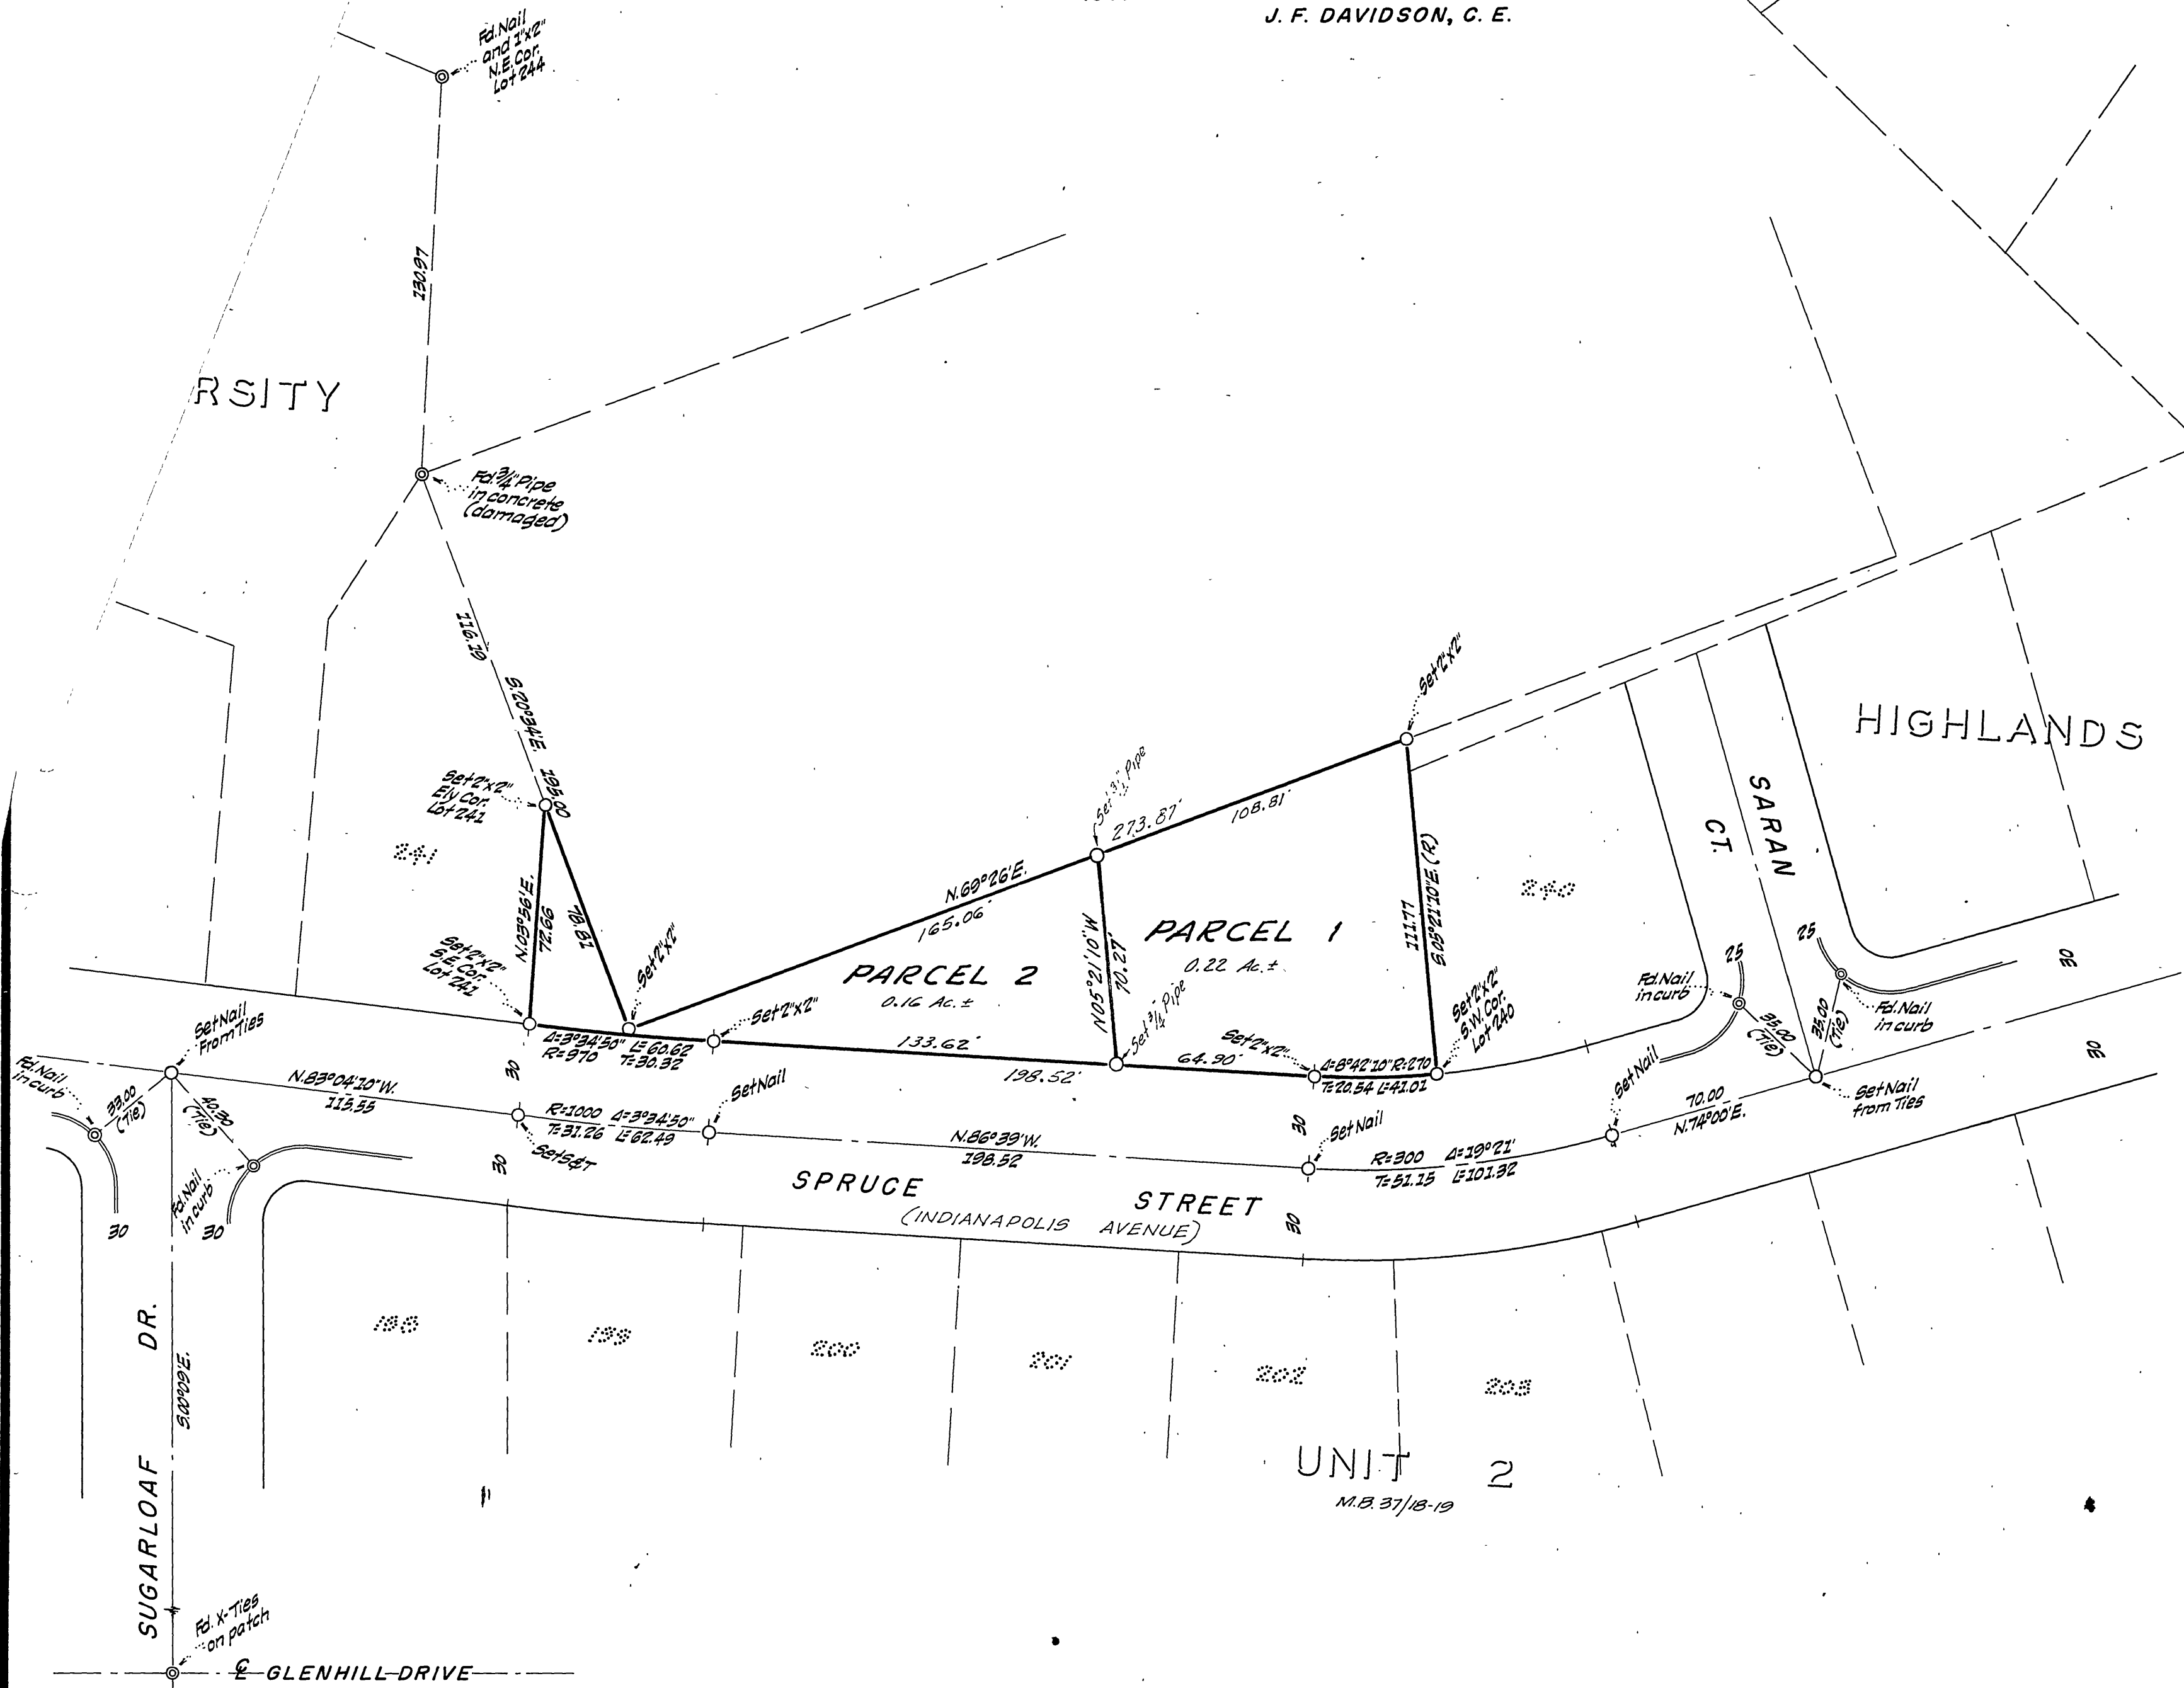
J. F. DAVIDSON, C. E.

Fd. Nail and 1"x2" N.E. Cor. Lot 244

130.97

RSITY

Fd. 3/4" Pipe in concrete (damaged)

116.19

S.20°34'E.

195.00

Set 2"x2" Ely Cor. Lot 241

241

N.03°56'E.

72.66

78.81

Set 2"x2"

Set 2"x2" S.E. Cor. Lot 241

N.69°26'E.

165.06'

Set 3/4" Pipe

273.87'

108.81'

Set 2"x2"

HIGHLANDS

PARCEL 2

0.16 Ac. ±

N.05°21'10"W.

70.27'

PARCEL 1

0.22 Ac. ±

111.77

S.05°21'10"E.(R)

240

SARAN CT.

Set 2"x2"

Δ=3°34'50" R=970 L=60.62 T=30.32

133.62'

198.52'

Set 3/4" Pipe

Set 2"x2"

64.90'

Δ=8°42'10" R=270 T=20.54 L=41.01

Set 2"x2" S.W. Cor. Lot 240

Fd. Nail in curb

25

25

35.00 (Tie)

35.00 (Tie)

Fd. Nail in curb

30

30

Set Nail From Ties

Fd. Nail in curb

33.00 (Tie)

40.30 (Tie)

N.83°04'20"W.

115.55

30

R=1000 Δ=3°34'50" T=31.26 L=62.49

Set Nail

Sets ¢ T

30

N.86°39'W.

198.52

30

Set Nail

R=300 Δ=19°21' T=51.15 L=101.32

Set Nail

70.00

N.74°00'E.

Set Nail from Ties

Fd. Nail in curb

30

30

SPRUCE STREET

(INDIANAPOLIS AVENUE)

30

198

199

200

201

202

203

SUGARLOAF DR.

S.00°09'E.

UNIT 2

M.B. 37/18-19

Fd. X-Ties on patch

℄ GLENHILL DRIVE